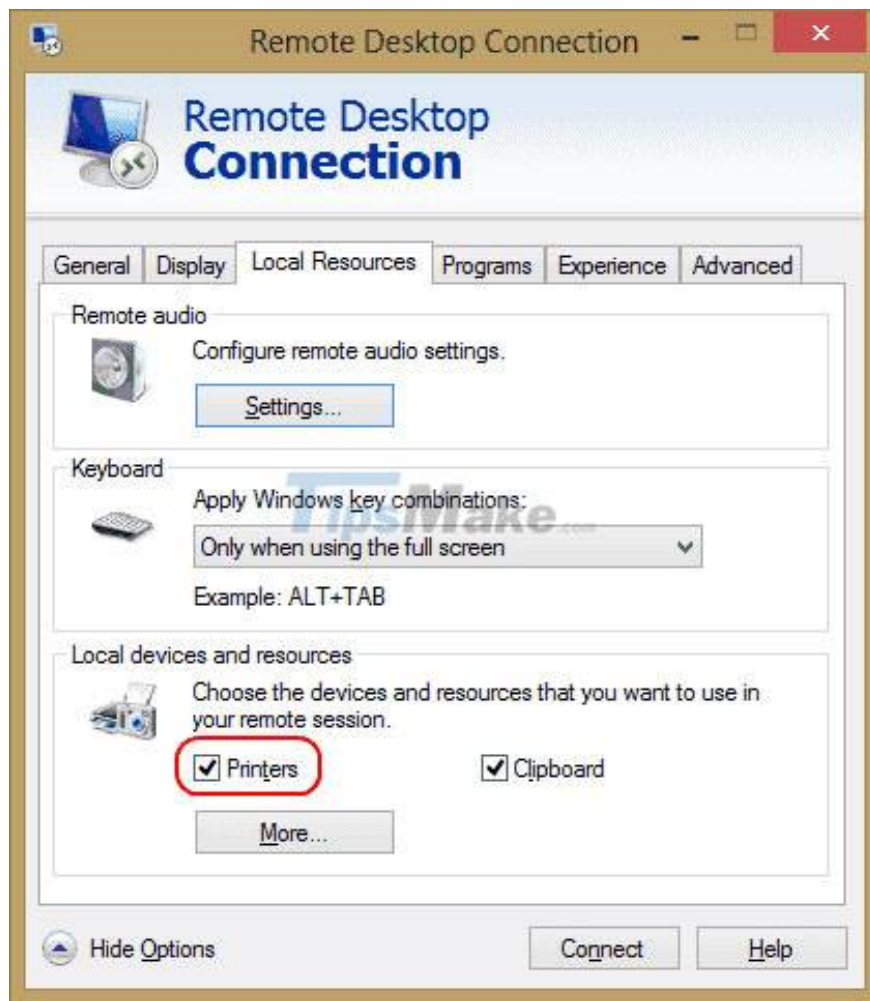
Remote Desktop Connection

Remote Desktop
Connection

General | Display | Local Resources | Programs | Experience | Advanced

Remote audio
Configure remote audio settings.
Settings...

Keyboard
Apply Windows key combinations:
Only when using the full screen
Example: ALT+TAB

TipsMake.com

Local devices and resources
Choose the devices and resources that you want to use in your remote session.
Printers
Clipboard
More...

Hide Options
Connect
Help